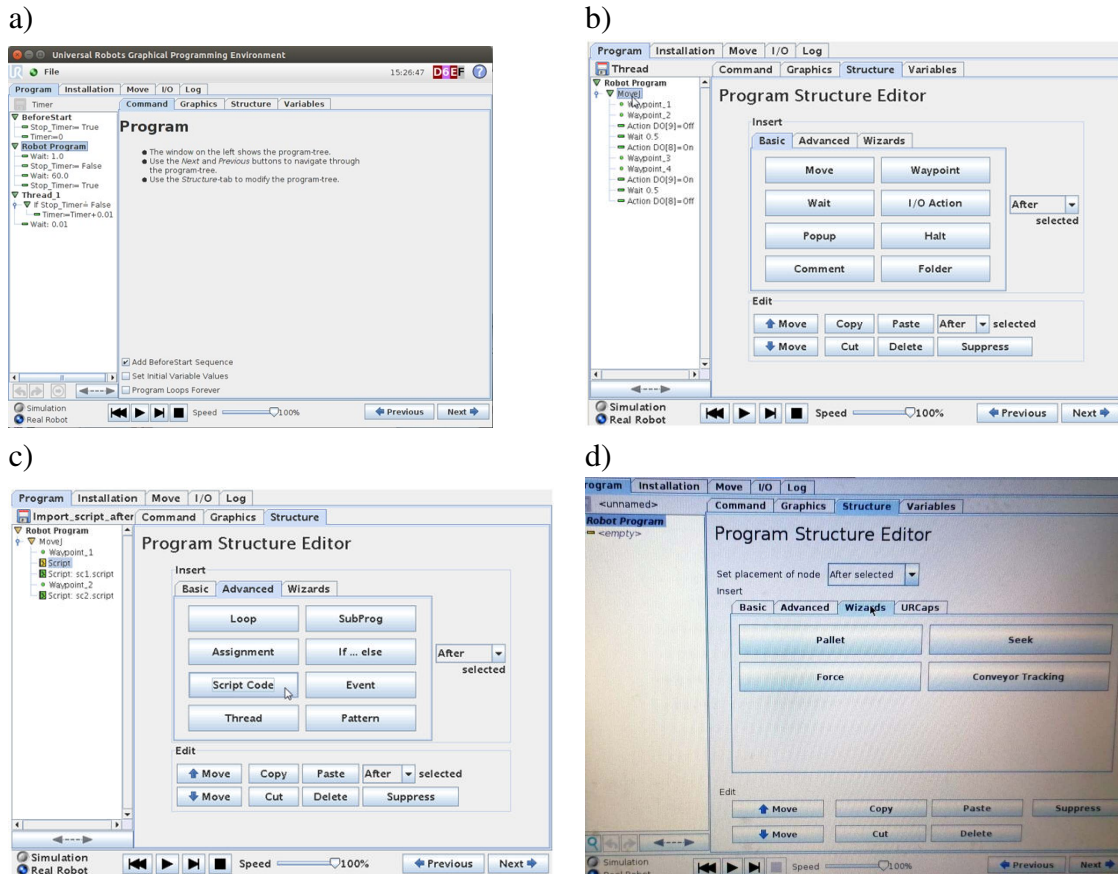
a)

Universal Robots Graphical Programming Environment

File

15:26:47 DGEF

Program | Installation | Move | I/O | Log

Timer

BeforeStart
Stop_Timer= True
Timer=0
Robot Program
Wait: 1.0
Stop_Timer= False
Wait: 60.0
Stop_Timer= True
Thread_1
If Stop_Timer= False
Timer=Timer+0.01
Wait: 0.01

Command | Graphics | Structure | Variables

Program

The window on the left shows the program-tree.
Use the Next and Previous buttons to navigate through the program-tree.
Use the Structure-tab to modify the program-tree.

Add BeforeStart Sequence
Set Initial Variable Values
Program Loops Forever

Simulation
Real Robot

Speed 100%

Previous | Next

b)

Program | Installation | Move | I/O | Log

Thread

Robot Program
MoveJ
Waypoint_1
Waypoint_2
Action DO[9]=Off
Wait 0.5
Action DO[8]=On
Waypoint_3
Waypoint_4
Action DO[9]=On
Wait 0.5
Action DO[8]=Off

Command | Graphics | Structure | Variables

Program Structure Editor

Insert

Basic | Advanced | Wizards

Move | Waypoint
Wait | I/O Action
Popup | Halt
Comment | Folder

After selected

Edit

Move | Copy | Paste | After | selected
Move | Cut | Delete | Suppress

Simulation
Real Robot

Speed 100%

Previous | Next

c)

Program | Installation | Move | I/O | Log

Import_script_after

Robot Program
MoveJ
Waypoint_1
Script
Script: sc1.script
Waypoint_2
Script: sc2.script

Command | Graphics | Structure

Program Structure Editor

Insert

Basic | Advanced | Wizards

Loop | SubProg
Assignment | If ... else
Script Code | Event
Thread | Pattern

After selected

Edit

Move | Copy | Paste | After | selected
Move | Cut | Delete | Suppress

Simulation
Real Robot

Speed 100%

Previous | Next

d)

rogram | Installation | Move | I/O | Log

<unnamed>

Robot Program
<empty>

Command | Graphics | Structure | Variables

Program Structure Editor

Set placement of node After selected

Insert

Basic | Advanced | Wizards | URCaps

Pallet | Seek
Force | Conveyor Tracking

Edit

Move | Copy | Paste | Suppress
Move | Cut | Delete

Simulation

Speed 100%

Previous | Next